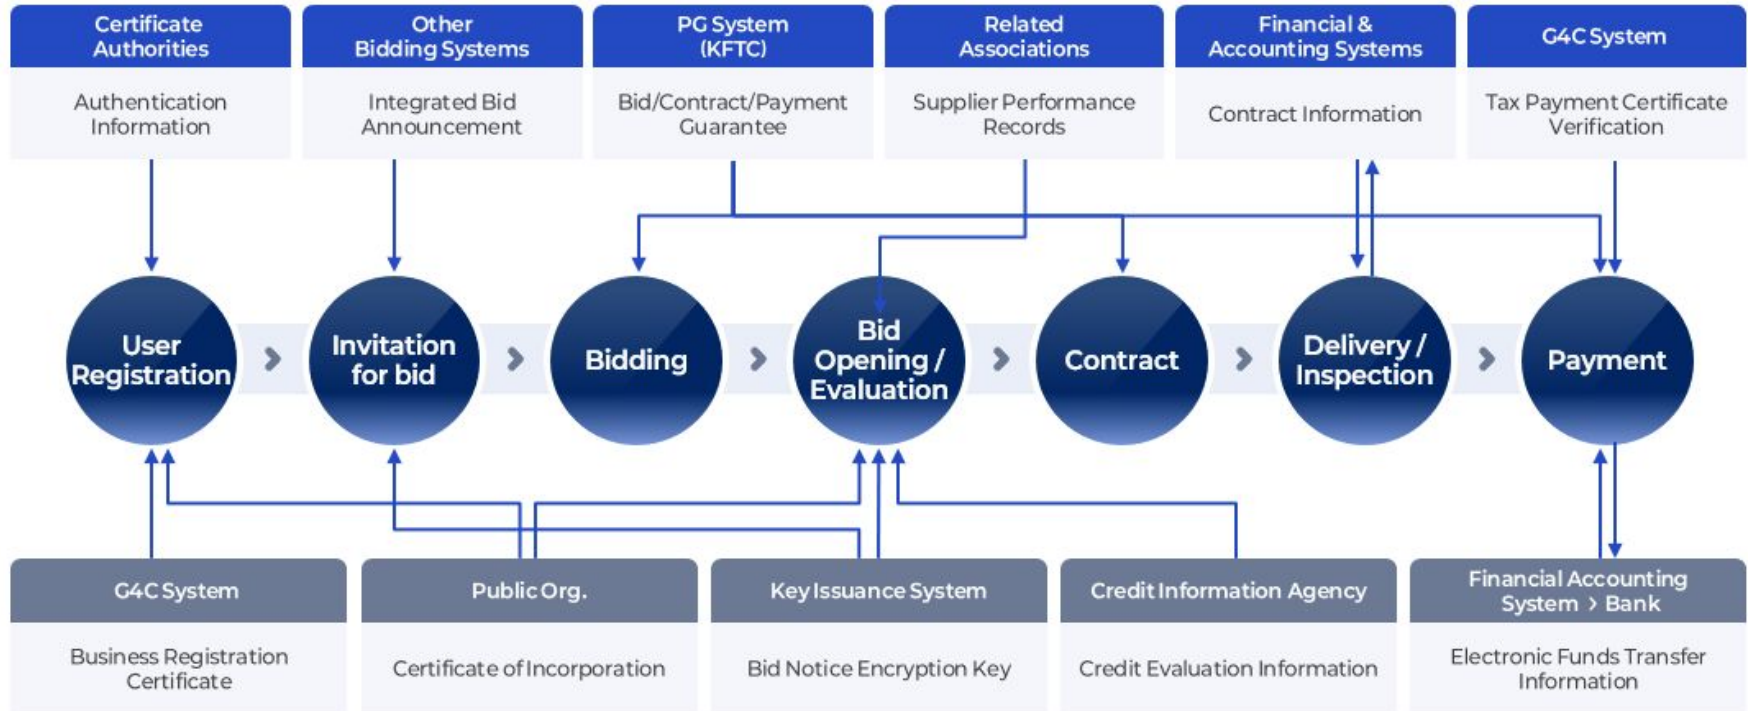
Certificate Authorities

Authentication Information

Other Bidding Systems

Integrated Bid Announcement

PG System (KFTC)

Bid/Contract/Payment Guarantee

Related Associations

Supplier Performance Records

Financial & Accounting Systems

Contract Information

G4C System

Tax Payment Certificate Verification

User Registration

Invitation for bid

Bidding

Bid Opening / Evaluation

Contract

Delivery / Inspection

Payment

G4C System

Business Registration Certificate

Public Org.

Certificate of Incorporation

Key Issuance System

Bid Notice Encryption Key

Credit Information Agency

Credit Evaluation Information

Financial Accounting System › Bank

Electronic Funds Transfer Information